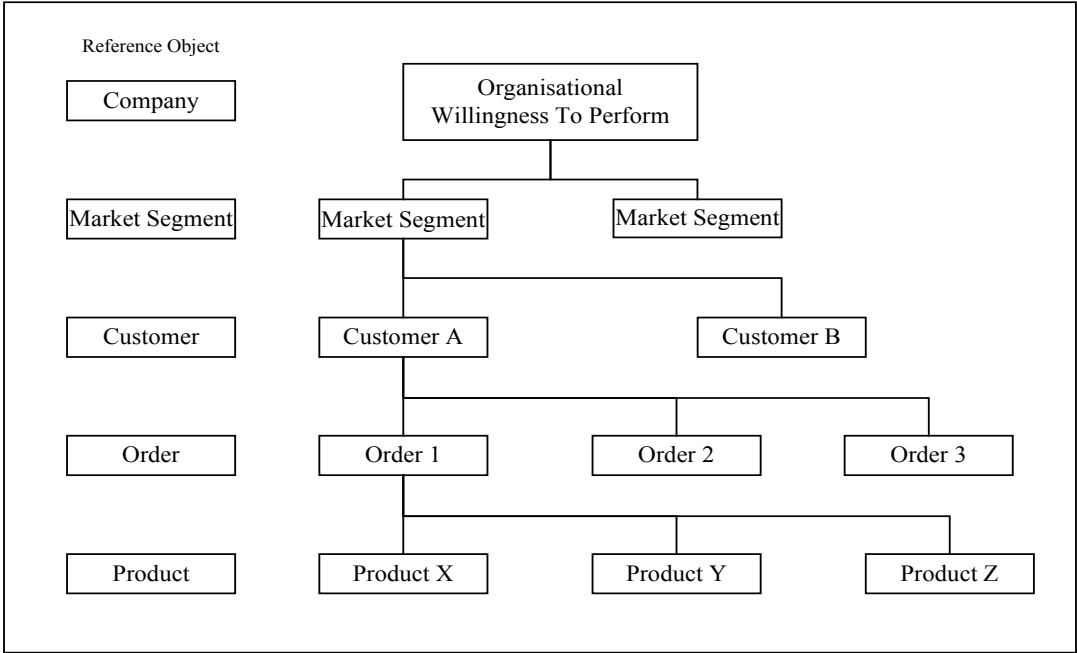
Reference Object

Company

Organisational Willingness To Perform

Market Segment

Market Segment

Market Segment

Customer

Customer A

Customer B

Order

Order 1

Order 2

Order 3

Product

Product X

Product Y

Product Z